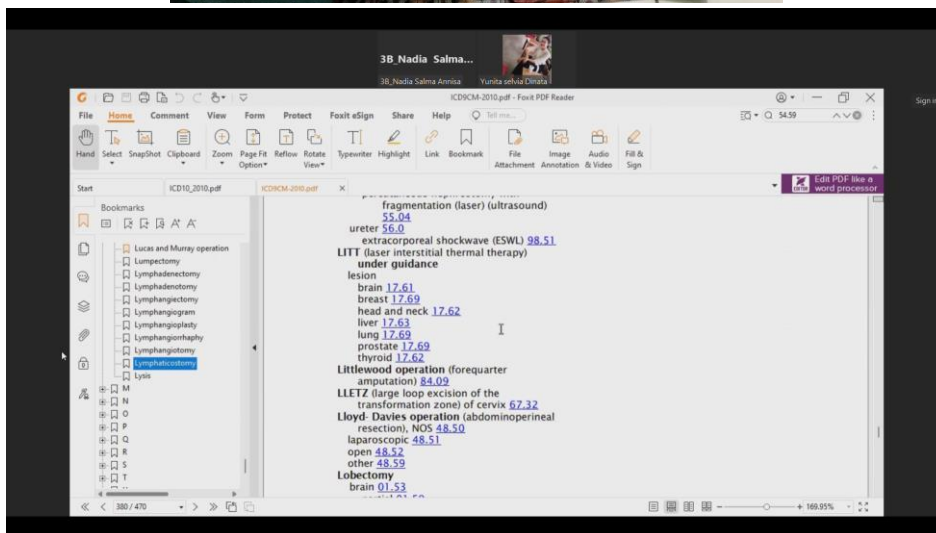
3B_Nadia Salma...

3B_Nadia Salma Annisa

Yunita selvia Dinata

ICD9CM-2010.pdf - Foxit PDF Reader

Sign in

File Home Comment View Form Protect Foxit eSign Share Help Tell me...

Hand Select SnapShot Clipboard Zoom Page Fit Option Reflow Rotate View Typewriter Highlight Link Bookmark File Attachment Image Annotation Audio & Video Fill & Sign

54.59

Start ICD10_2010.pdf ICD9CM-2010.pdf ×

Edit PDF like a word processor

Bookmarks

Lucas and Murray operation
Lumpectomy
Lymphadenectomy
Lymphadenotomy
Lymphangiectomy
Lymphangiogram
Lymphangioplasty
Lymphangiorrhaphy
Lymphangiotomy
Lymphaticostomy
Lysis
M
N
O
P
Q
R
S
T

fragmentation (laser) (ultrasound) 55.04
ureter 56.0
extracorporeal shockwave (ESWL) 98.51
LITT (laser interstitial thermal therapy)
under guidance
lesion
brain 17.61
breast 17.69
head and neck 17.62
liver 17.63
lung 17.69
prostate 17.69
thyroid 17.62
Littlewood operation (forequarter amputation) 84.09
LLETZ (large loop excision of the transformation zone) of cervix 67.32
Lloyd- Davies operation (abdominoperineal resection), NOS 48.50
laparoscopic 48.51
open 48.52
other 48.59
Lobectomy
brain 01.53

380 / 470

+ 169.95%